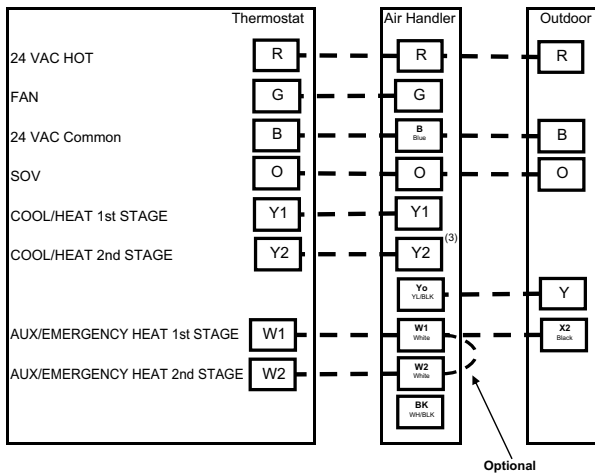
Thermostat
Air Handler
Outdoor

24 VAC HOT
R
R
R

FAN
G
G

24 VAC Common
B
B
Blue
B

SOV
O
O
O

COOL/HEAT 1st STAGE
Y1
Y1

COOL/HEAT 2nd STAGE
Y2
Y2
(3)

Yo
YL/BLK
Y

AUX/EMERGENCY HEAT 1st STAGE
W1
W1
White
X2
Black

AUX/EMERGENCY HEAT 2nd STAGE
W2
W2
White

BK
WH/BLK

Optional